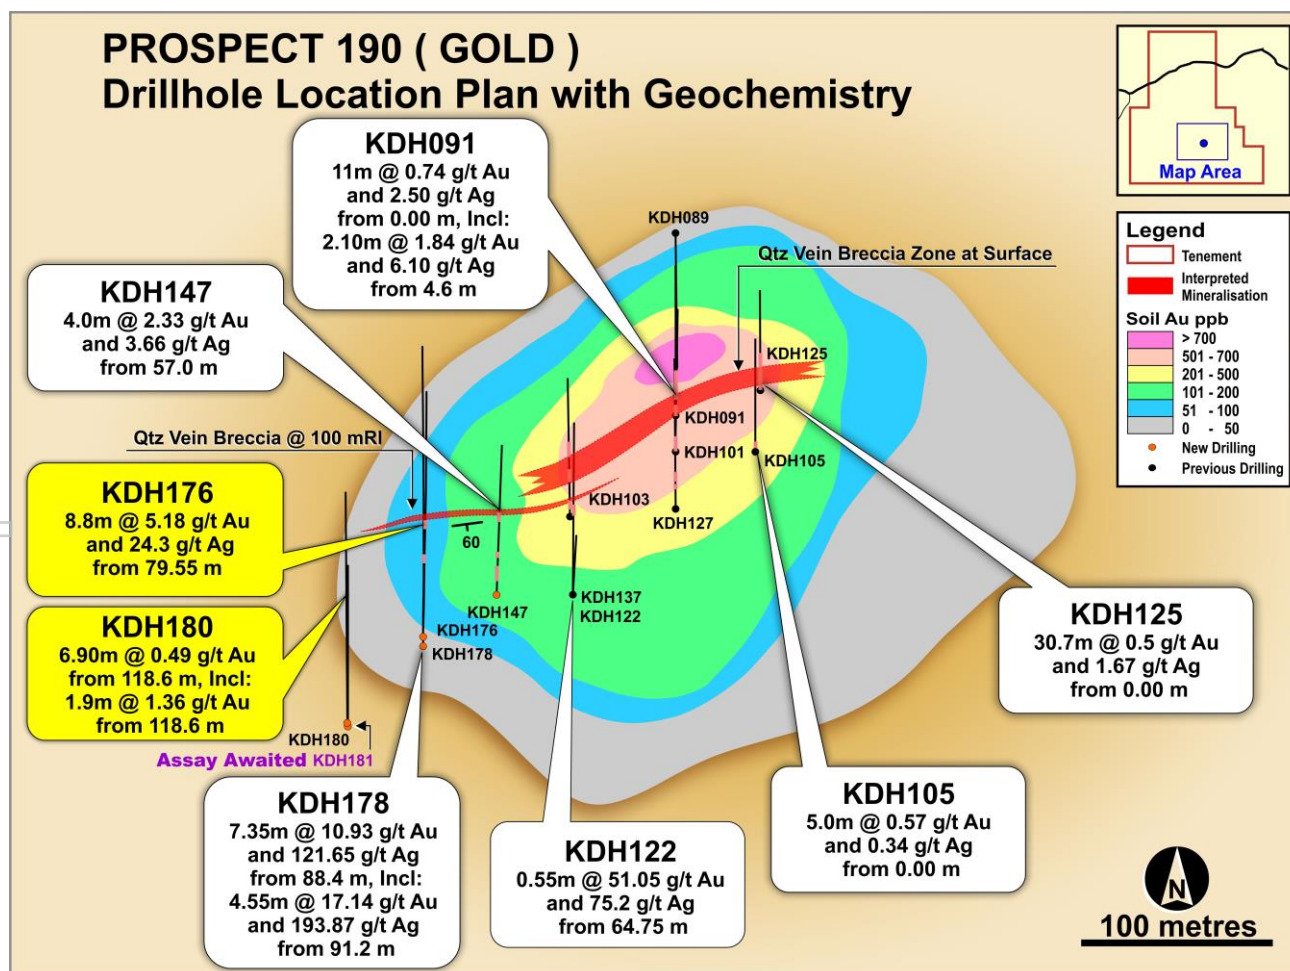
PROSPECT 190 ( GOLD )
Drillhole Location Plan with Geochemistry

Map Area

Legend
Tenement
Interpreted Mineralisation
Soil Au ppb
> 700
501 - 700
201 - 500
101 - 200
51 - 100
0 - 50
New Drilling
Previous Drilling

KDH091
11m @ 0.74 g/t Au
and 2.50 g/t Ag
from 0.00 m, Incl:
2.10m @ 1.84 g/t Au
and 6.10 g/t Ag
from 4.6 m

KDH147
4.0m @ 2.33 g/t Au
and 3.66 g/t Ag
from 57.0 m

KDH089

Qtz Vein Breccia Zone at Surface

Qtz Vein Breccia @ 100 mRl

KDH176
8.8m @ 5.18 g/t Au
and 24.3 g/t Ag
from 79.55 m

KDH180
6.90m @ 0.49 g/t Au
from 118.6 m, Incl:
1.9m @ 1.36 g/t Au
from 118.6 m

KDH125
KDH091
KDH101
KDH105
KDH103
KDH127
60
KDH147
KDH176
KDH178
KDH137
KDH122
KDH180
Assay Awaited KDH181

KDH125
30.7m @ 0.5 g/t Au
and 1.67 g/t Ag
from 0.00 m

KDH178
7.35m @ 10.93 g/t Au
and 121.65 g/t Ag
from 88.4 m, Incl:
4.55m @ 17.14 g/t Au
and 193.87 g/t Ag
from 91.2 m

KDH122
0.55m @ 51.05 g/t Au
and 75.2 g/t Ag
from 64.75 m

KDH105
5.0m @ 0.57 g/t Au
and 0.34 g/t Ag
from 0.00 m

N
100 metres